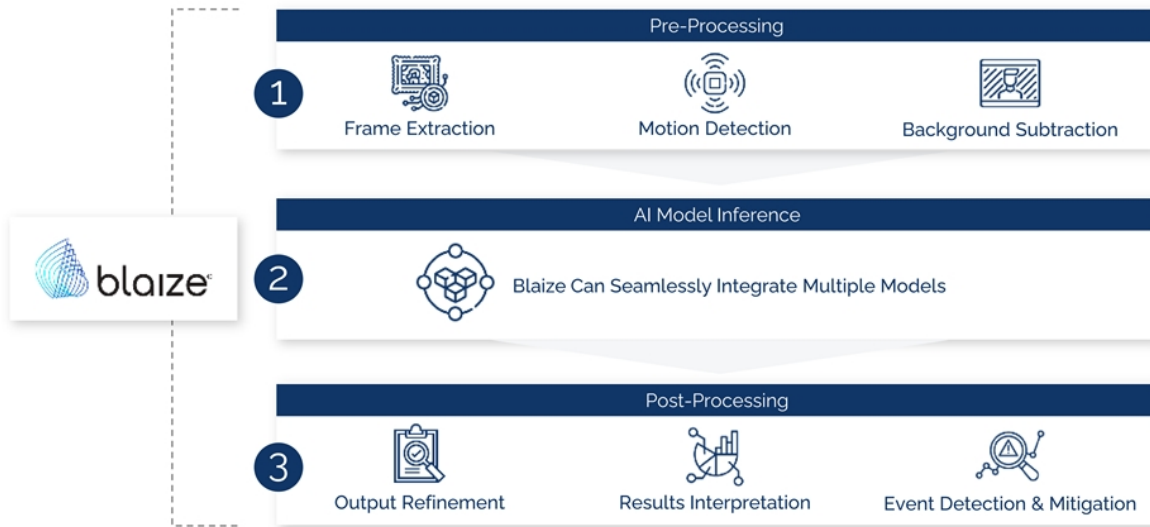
blaize

1

Pre-Processing

Frame Extraction

Motion Detection

Background Subtraction

2

AI Model Inference

Blaize Can Seamlessly Integrate Multiple Models

3

Post-Processing

Output Refinement

Results Interpretation

Event Detection & Mitigation